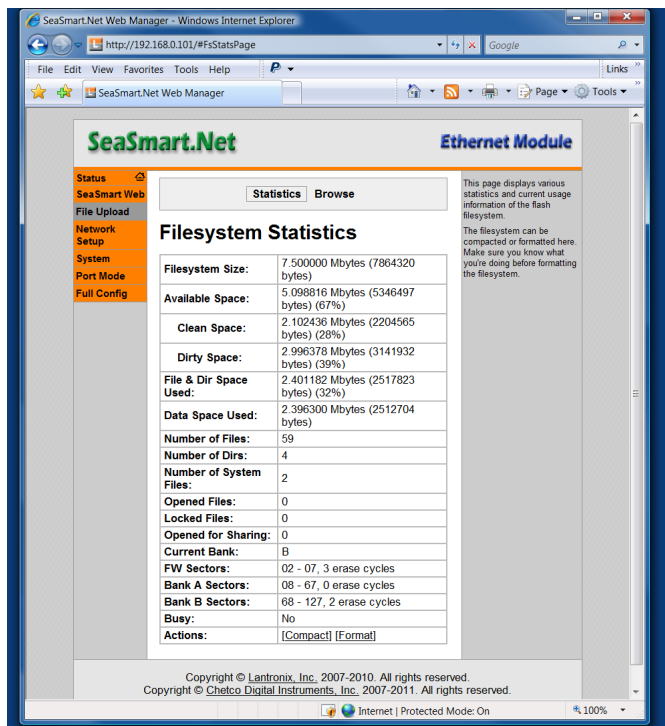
SeaSmart.Net Web Manager - Windows Internet Explorer

http://192.168.0.101/#FsStatsPage

Google

File Edit View Favorites Tools Help

Links

SeaSmart.Net Web Manager

Page ▾ Tools ▾

SeaSmart.Net

Ethernet Module

Status
SeaSmart Web
File Upload
Network Setup
System
Port Mode
Full Config

Statistics Browse

Filesystem Statistics

| | |
|---|---|
| Filesystem Size: | 7.500000 Mbytes (7864320 bytes) |
| Available Space: | 5.098816 Mbytes (5346497 bytes) (67%) |
| Clean Space: | 2.102436 Mbytes (2204565 bytes) (28%) |
| Dirty Space: | 2.996378 Mbytes (3141932 bytes) (39%) |
| File & Dir Space Used: | 2.401182 Mbytes (2517823 bytes) (32%) |
| Data Space Used: | 2.396300 Mbytes (2512704 bytes) |
| Number of Files: | 59 |
| Number of Dirs: | 4 |
| Number of System Files: | 2 |
| Opened Files: | 0 |
| Locked Files: | 0 |
| Opened for Sharing: | 0 |
| Current Bank: | B |
| FW Sectors: | 02 - 07, 3 erase cycles |
| Bank A Sectors: | 08 - 67, 0 erase cycles |
| Bank B Sectors: | 68 - 127, 2 erase cycles |
| Busy: | No |
| Actions: | [Compact] [Format] |

This page displays various statistics and current usage information of the flash filesystem.

The filesystem can be compacted or formatted here. Make sure you know what you're doing before formatting the filesystem.

Copyright © Lantronix, Inc. 2007-2010. All rights reserved.
Copyright © Chetco Digital Instruments, Inc. 2007-2011. All rights reserved.

Internet | Protected Mode: On

100%